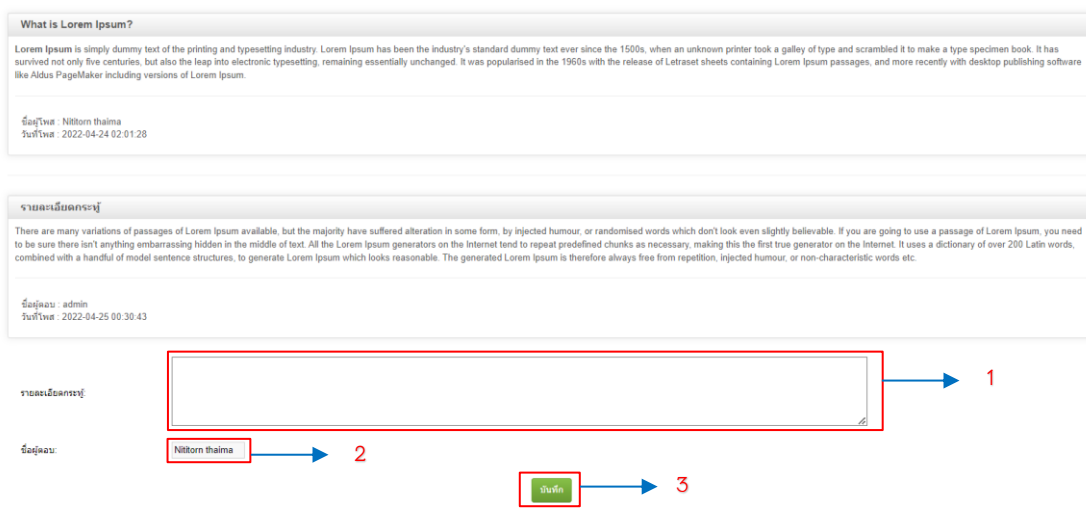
What is Lorem Ipsum?

Lorem Ipsum is simply dummy text of the printing and typesetting industry. Lorem Ipsum has been the industry's standard dummy text ever since the 1500s, when an unknown printer took a galley of type and scrambled it to make a type specimen book. It has survived not only five centuries, but also the leap into electronic typesetting, remaining essentially unchanged. It was popularised in the 1960s with the release of Letraset sheets containing Lorem Ipsum passages, and more recently with desktop publishing software like Aldus PageMaker including versions of Lorem Ipsum.

ชื่อผู้โพส : Nititorn thaima
วันที่โพส : 2022-04-24 02:01:28

รายละเอียดกระทู้

There are many variations of passages of Lorem Ipsum available, but the majority have suffered alteration in some form, by injected humour, or randomised words which don't look even slightly believable. If you are going to use a passage of Lorem Ipsum, you need to be sure there isn't anything embarrassing hidden in the middle of text. All the Lorem Ipsum generators on the Internet tend to repeat predefined chunks as necessary, making this the first true generator on the Internet. It uses a dictionary of over 200 Latin words, combined with a handful of model sentence structures, to generate Lorem Ipsum which looks reasonable. The generated Lorem Ipsum is therefore always free from repetition, injected humour, or non-characteristic words etc.

ชื่อผู้ตอบ : admin
วันที่โพส : 2022-04-25 00:30:43

รายละเอียดกระทู้:

1

ชื่อผู้ตอบ:

Nititorn thaima

2

บันทึก

3